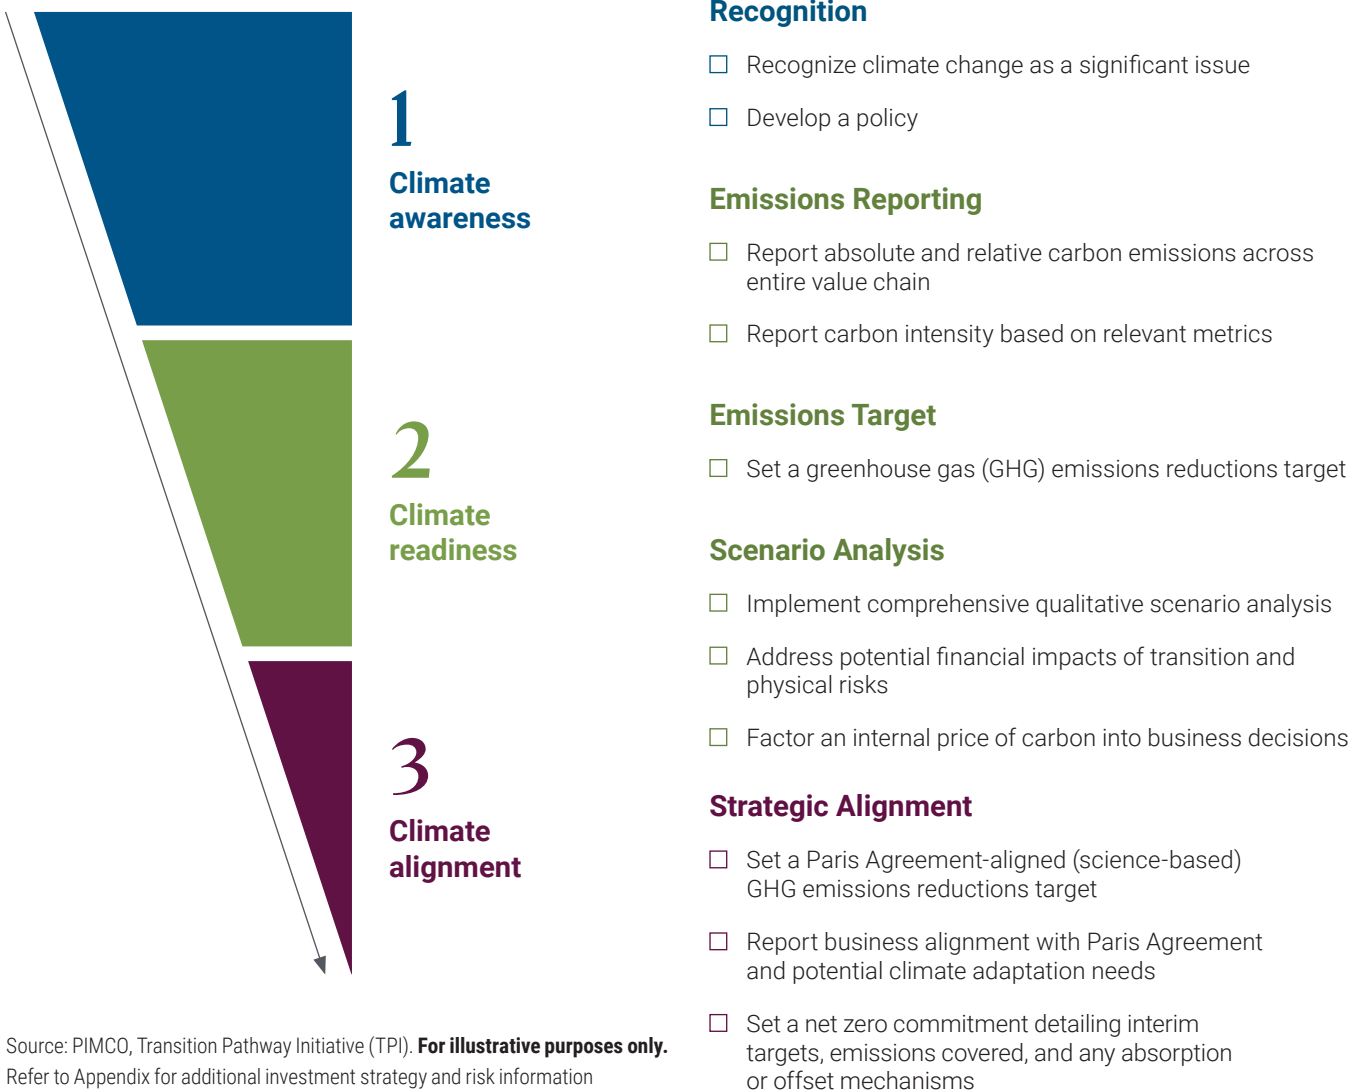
1
Climate awareness

2
Climate readiness

3
Climate alignment

Recognition

☐ Recognize climate change as a significant issue

☐ Develop a policy

Emissions Reporting

☐ Report absolute and relative carbon emissions across entire value chain

☐ Report carbon intensity based on relevant metrics

Emissions Target

☐ Set a greenhouse gas (GHG) emissions reductions target

Scenario Analysis

☐ Implement comprehensive qualitative scenario analysis

☐ Address potential financial impacts of transition and physical risks

☐ Factor an internal price of carbon into business decisions

Strategic Alignment

☐ Set a Paris Agreement-aligned (science-based) GHG emissions reductions target

☐ Report business alignment with Paris Agreement and potential climate adaptation needs

☐ Set a net zero commitment detailing interim targets, emissions covered, and any absorption or offset mechanisms

Source: PIMCO, Transition Pathway Initiative (TPI). **For illustrative purposes only.**
Refer to Appendix for additional investment strategy and risk information